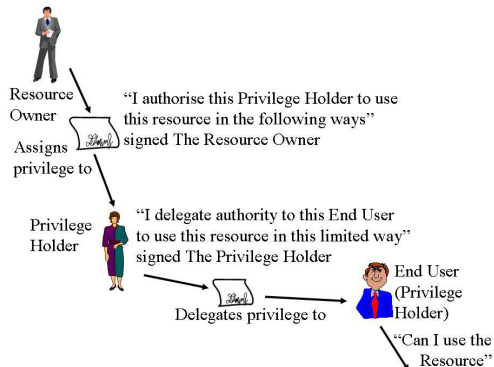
Resource Owner

"I authorise this Privilege Holder to use this resource in the following ways" signed The Resource Owner

Assigns privilege to

Privilege Holder

"I delegate authority to this End User to use this resource in this limited way" signed The Privilege Holder

End User (Privilege Holder)

Delegates privilege to

"Can I use the Resource"